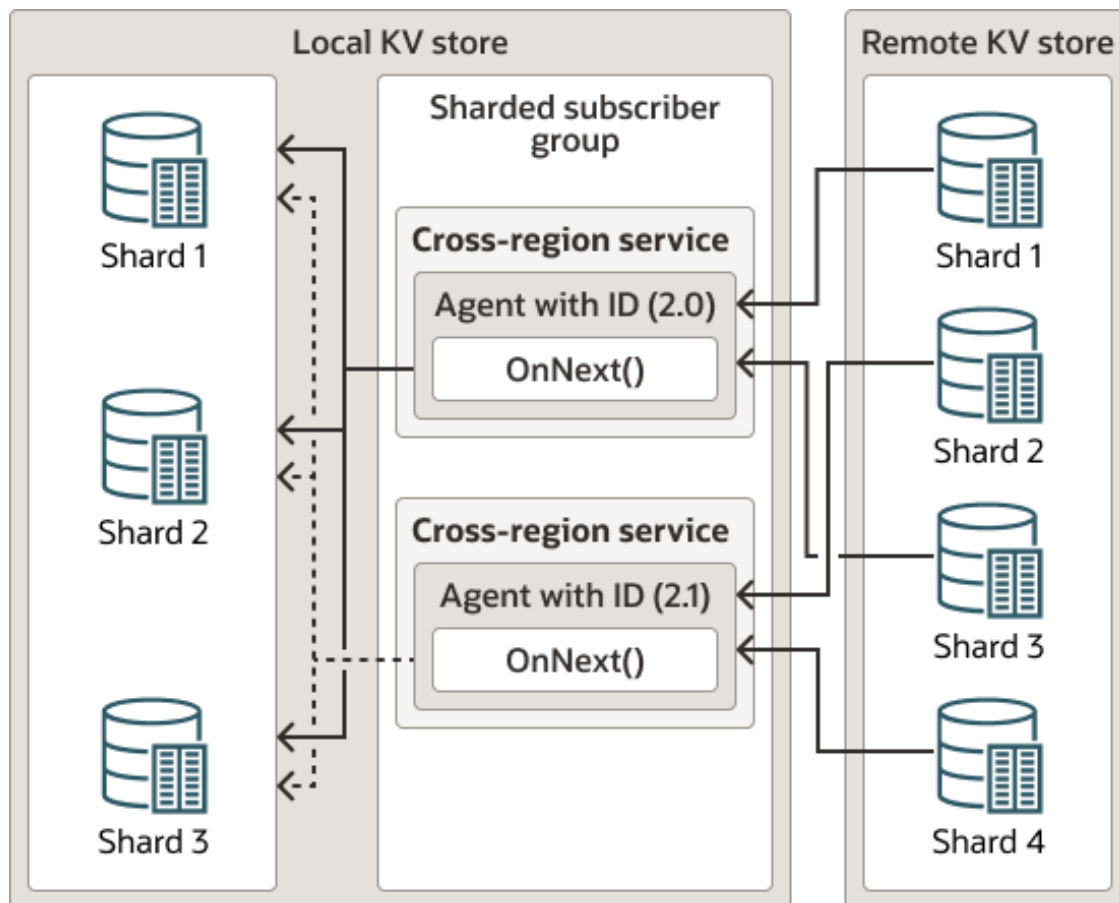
Local KV store

Shard 1

Shard 2

Shard 3

Sharded subscriber group

Cross-region service

Agent with ID (2.0)

OnNext()

Cross-region service

Agent with ID (2.1)

OnNext()

Remote KV store

Shard 1

Shard 2

Shard 3

Shard 4